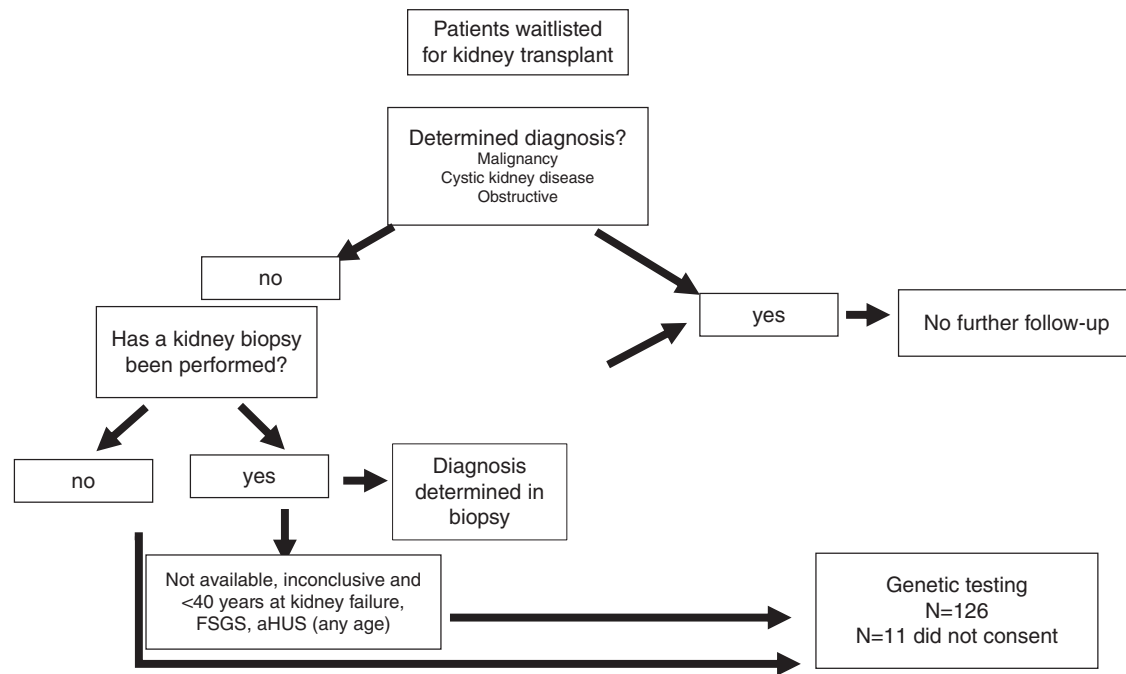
Patients waitlisted for kidney transplant

Determined diagnosis?
Malignancy
Cystic kidney disease
Obstructive

no

yes

No further follow-up

Has a kidney biopsy been performed?

no

yes

Diagnosis determined in biopsy

Not available, inconclusive and <40 years at kidney failure, FSGS, aHUS (any age)

Genetic testing
N=126
N=11 did not consent